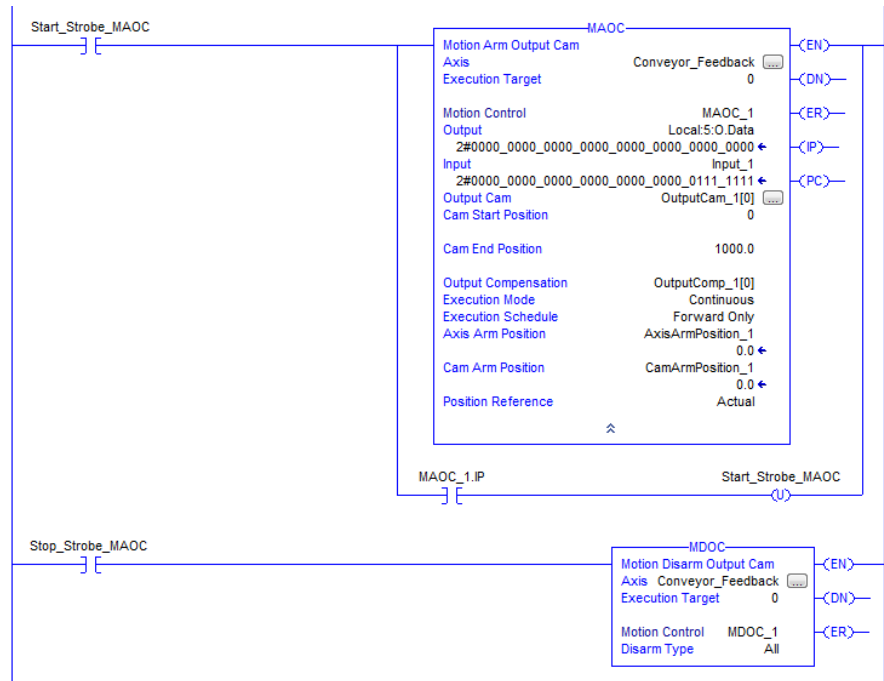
Start_Strobe_MAOC

MAOC

Motion Arm Output Cam
Axis Conveyor_Feedback ...
Execution Target 0

Motion Control MAOC_1
Output Local:5:O.Data
2#0000_0000_0000_0000_0000_0000_0000_0000 ←
Input Input_1
2#0000_0000_0000_0000_0000_0000_0111_1111 ←
Output Cam OutputCam_1[0] ...
Cam Start Position 0

Cam End Position 1000.0

Output Compensation OutputComp_1[0]
Execution Mode Continuous
Execution Schedule Forward Only
Axis Arm Position AxisArmPosition_1
0.0 ←
Cam Arm Position CamArmPosition_1
0.0 ←
Position Reference Actual

EN
DN
ER
IP
PC

MAOC_1.IP

Start_Strobe_MAOC
U

Stop_Strobe_MAOC

MDOC

Motion Disarm Output Cam
Axis Conveyor_Feedback ...
Execution Target 0

Motion Control MDOC_1
Disarm Type All

EN
DN
ER